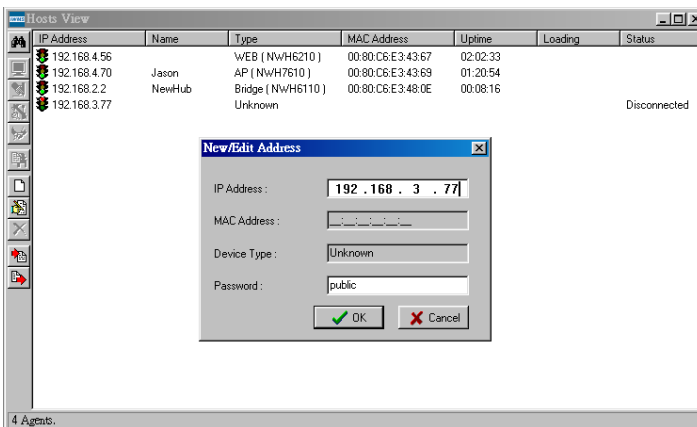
Hosts View

| IP Address | Name | Type | MAC Address | Uptime | Loading | Status |
|---|---|---|---|---|---|---|
| 192.168.4.56 | | WEB ( NWH6210 ) | 00:80:C6:E3:43:67 | 02:02:33 | | |
| 192.168.4.70 | Jason | AP ( NWH7610 ) | 00:80:C6:E3:43:69 | 01:20:54 | | |
| 192.168.2.2 | NewHub | Bridge ( NWH6110 ) | 00:80:C6:E3:48:0E | 00:08:16 | | |
| 192.168.3.77 | | Unknown | | | | Disconnected |

New/Edit Address

IP Address : 192 .168 . 3 . 77

MAC Address : __:__:__:__:__:__

Device Type : Unknown

Password : public

OK

Cancel

4 Agents.